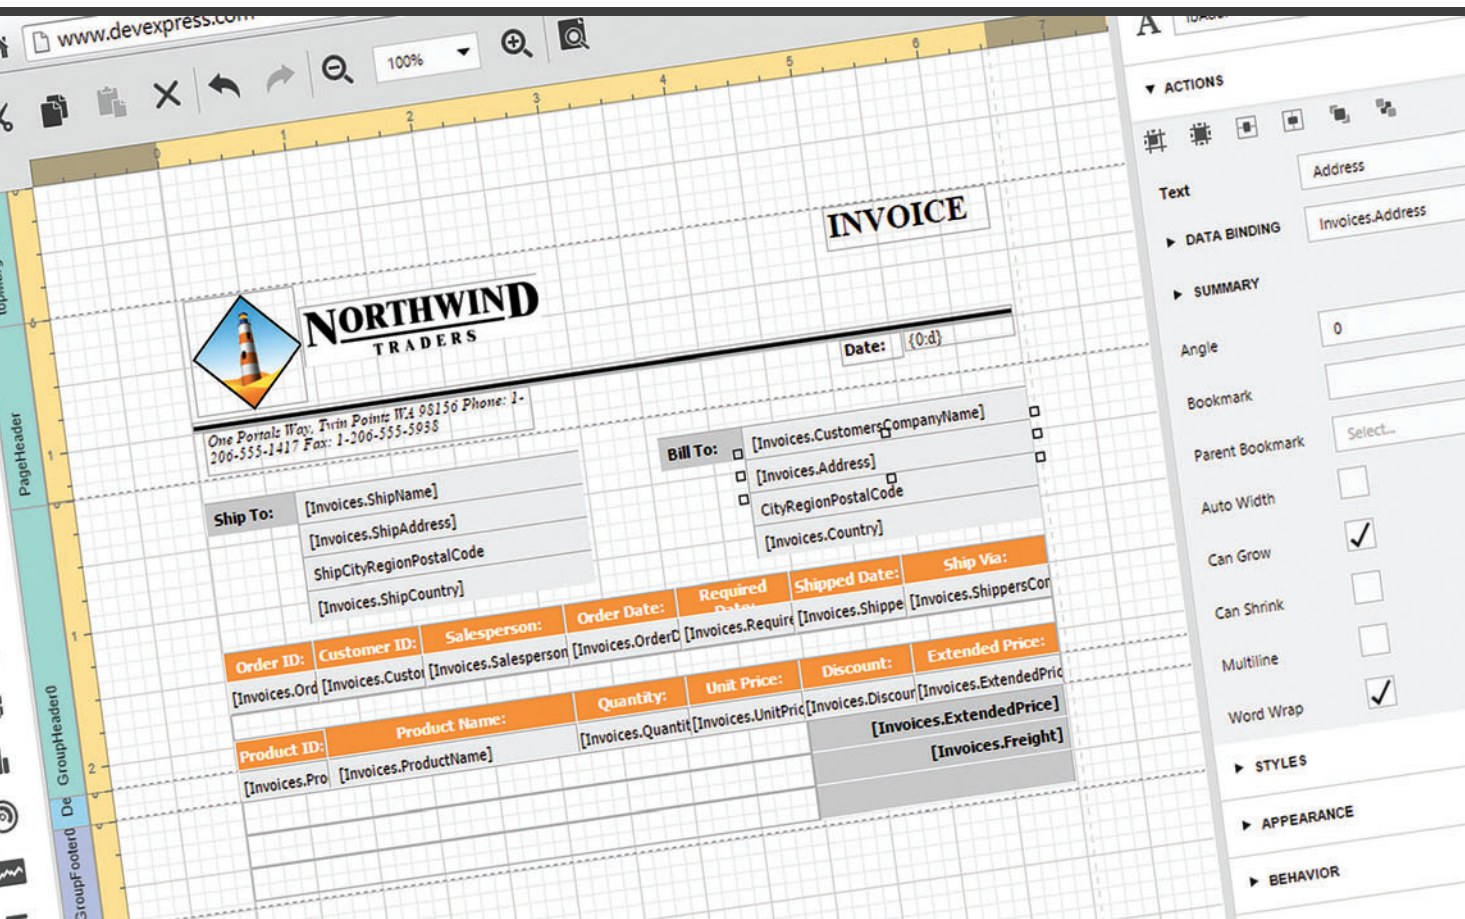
www.devexpress.com

100%

0 1 2 3 4 5 6 7

TopMargin

PageHeader

GroupHeader0

De

GroupFooter0

INVOICE

NORTHWIND
TRADERS

Date: {0:d}

One Portals Way, Twin Points WA 98156 Phone: 1-206-555-1417 Fax: 1-206-555-5938

Bill To: [Invoices.CustomersCompanyName]
[Invoices.Address]
CityRegionPostalCode
[Invoices.Country]

Ship To: [Invoices.ShipName]
[Invoices.ShipAddress]
ShipCityRegionPostalCode
[Invoices.ShipCountry]

| Order ID: | Customer ID: | Salesperson: | Order Date: | Required Date: | Shipped Date: | Ship Via: |
|---|---|---|---|---|---|---|
| [Invoices.Ord | [Invoices.Custo | [Invoices.Salesperson | [Invoices.OrderD | [Invoices.Require | [Invoices.Shippe | [Invoices.ShippersCor |

| Product ID: | Product Name: | Quantity: | Unit Price: | Discount: | Extended Price: |
|---|---|---|---|---|---|
| [Invoices.Pro | [Invoices.ProductName] | [Invoices.Quantit | [Invoices.UnitPric | [Invoices.Discour | [Invoices.ExtendedPric |

[Invoices.ExtendedPrice]
[Invoices.Freight]

A

ACTIONS

Text Address

DATA BINDING Invoices.Address

SUMMARY

Angle 0

Bookmark

Parent Bookmark Select...

Auto Width

Can Grow ✓

Can Shrink

Multiline

Word Wrap ✓

STYLES

APPEARANCE

BEHAVIOR